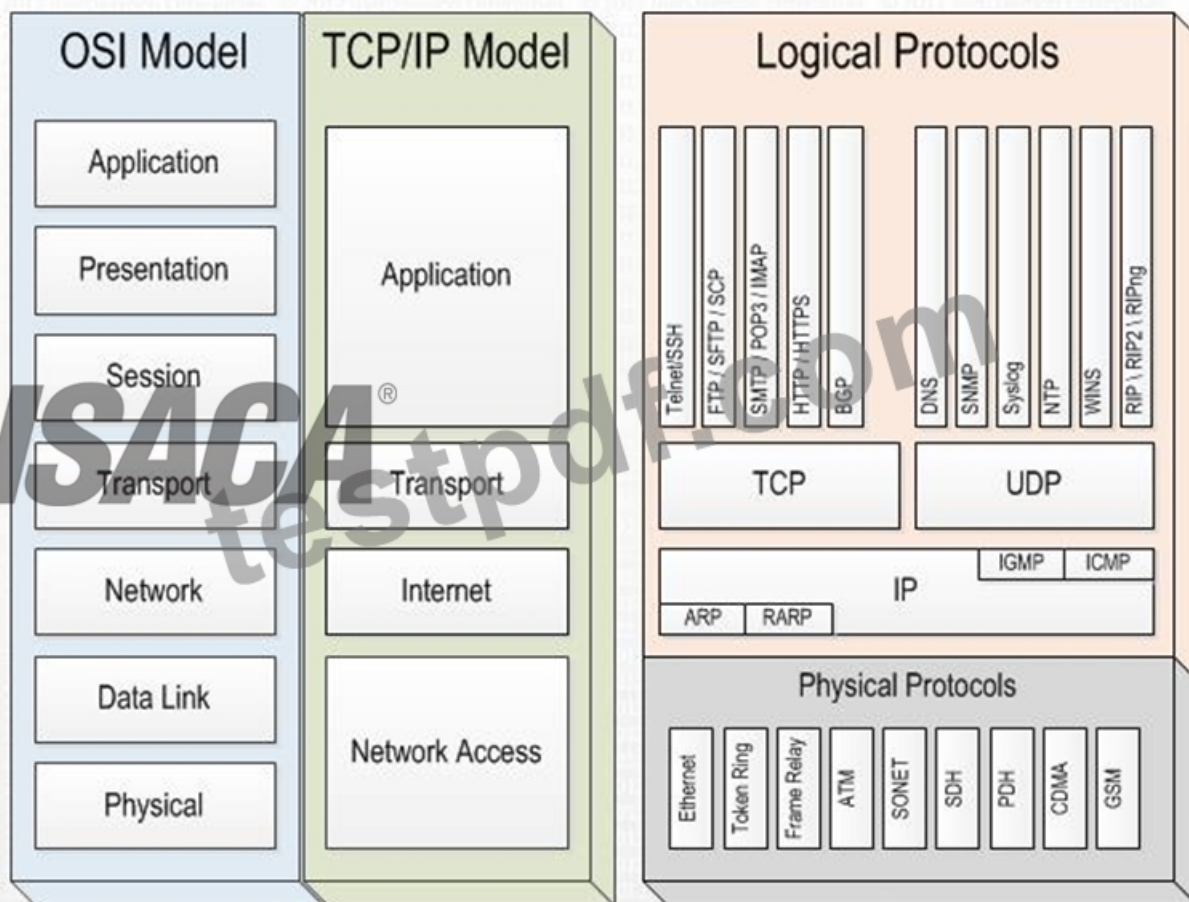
OSI Model

Application

Presentation

Session

Transport

Network

Data Link

Physical

TCP/IP Model

Application

Transport

Internet

Network Access

Logical Protocols

Telnet/SSH

FTP / SFTP / SCP

SMTP / POP3 / IMAP

HTTP / HTTPS

BGP

DNS

SNMP

Syslog

NTP

WINS

RIP \ RIP2 \ RIPng

TCP

UDP

IGMP

ICMP

IP

ARP

RARP

Physical Protocols

Ethernet

Token Ring

Frame Relay

ATM

SONET

SDH

PDH

CDMA

GSM

ISACA®

testpdf.com